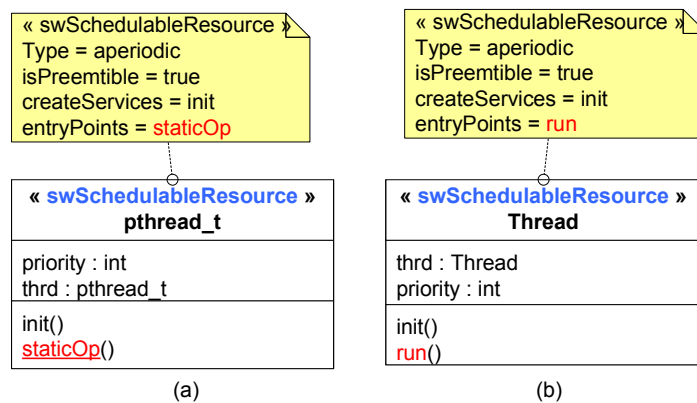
« swSchedulableResource »
Type = aperiodic
isPreemtible = true
createServices = init
entryPoints = staticOp

« swSchedulableResource »
pthread_t

priority : int
thrd : pthread_t

init()
staticOp()

(a)

« swSchedulableResource »
Type = aperiodic
isPreemtible = true
createServices = init
entryPoints = run

« swSchedulableResource »
Thread

thrd : Thread
priority : int

init()
run()

(b)